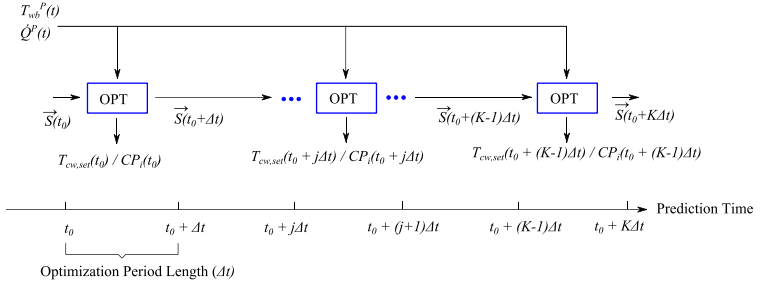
$T_{wb}{}^{P}(t)$
$\dot{Q}^{P}(t)$

$\overrightarrow{S}(t_0)$ OPT $\overrightarrow{S}(t_0+\Delta t)$ OPT $\overrightarrow{S}(t_0+(K\text{-}1)\Delta t)$ OPT $\overrightarrow{S}(t_0+K\Delta t)$

$T_{cw,set}(t_0)$ / $CP_i(t_0)$
$T_{cw,set}(t_0 + j\Delta t)$ / $CP_i(t_0 + j\Delta t)$
$T_{cw,set}(t_0 + (K\text{-}1)\Delta t)$ / $CP_i(t_0 + (K\text{-}1)\Delta t)$

Prediction Time

$t_0$ $t_0 + \Delta t$ $t_0 + j\Delta t$ $t_0 + (j+1)\Delta t$ $t_0 + (K\text{-}1)\Delta t$ $t_0 + K\Delta t$

Optimization Period Length ($\Delta t$)